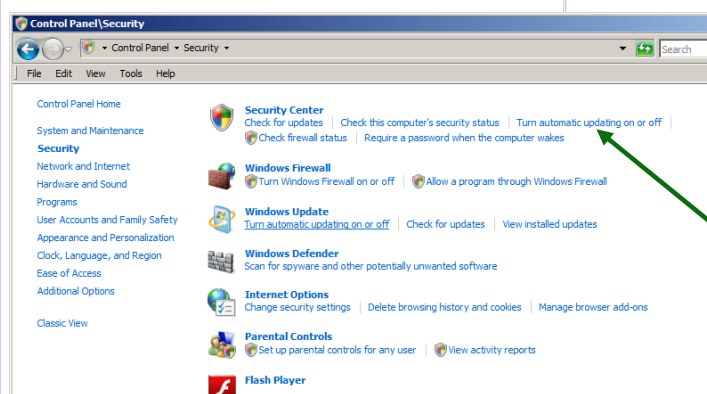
Control Panel\Security

Control Panel ▸ Security ▸

Search

File Edit View Tools Help

Control Panel Home

System and Maintenance
Security
Network and Internet
Hardware and Sound
Programs
User Accounts and Family Safety
Appearance and Personalization
Clock, Language, and Region
Ease of Access
Additional Options

Classic View

Security Center
Check for updates | Check this computer's security status | Turn automatic updating on or off | Check firewall status | Require a password when the computer wakes

Windows Firewall
Turn Windows Firewall on or off | Allow a program through Windows Firewall

Windows Update
Turn automatic updating on or off | Check for updates | View installed updates

Windows Defender
Scan for spyware and other potentially unwanted software

Internet Options
Change security settings | Delete browsing history and cookies | Manage browser add-ons

Parental Controls
Set up parental controls for any user | View activity reports

Flash Player